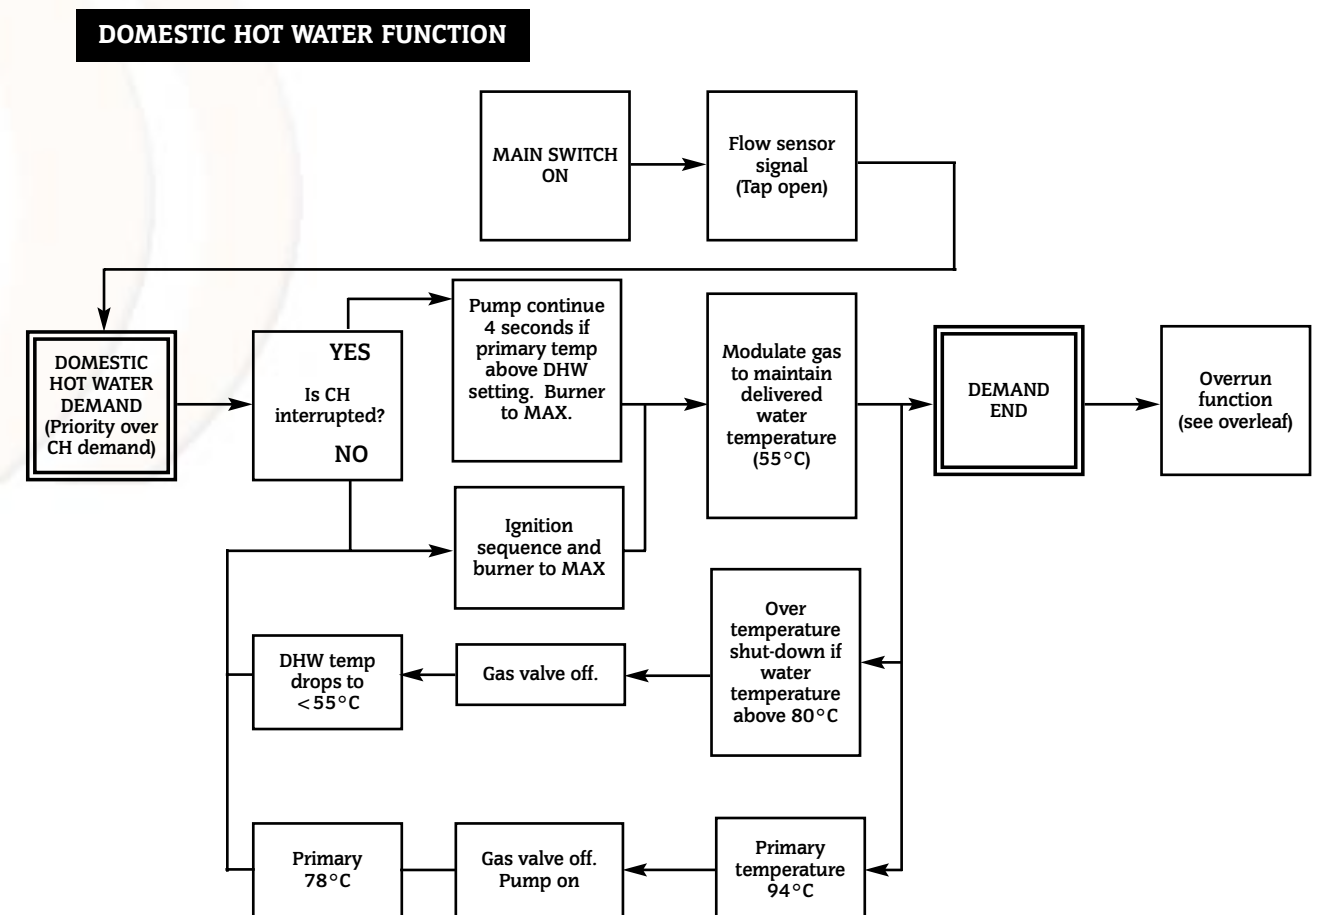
DOMESTIC HOT WATER FUNCTION

MAIN SWITCH ON

Flow sensor signal (Tap open)

DOMESTIC HOT WATER DEMAND (Priority over CH demand)

YES

Is CH interrupted?

NO

Pump continue 4 seconds if primary temp above DHW setting. Burner to MAX.

Ignition sequence and burner to MAX

Modulate gas to maintain delivered water temperature (55°C)

DEMAND END

Overrun function (see overleaf)

Over temperature shut-down if water temperature above 80°C

Gas valve off.

DHW temp drops to <55°C

Primary temperature 94°C

Gas valve off. Pump on

Primary 78°C